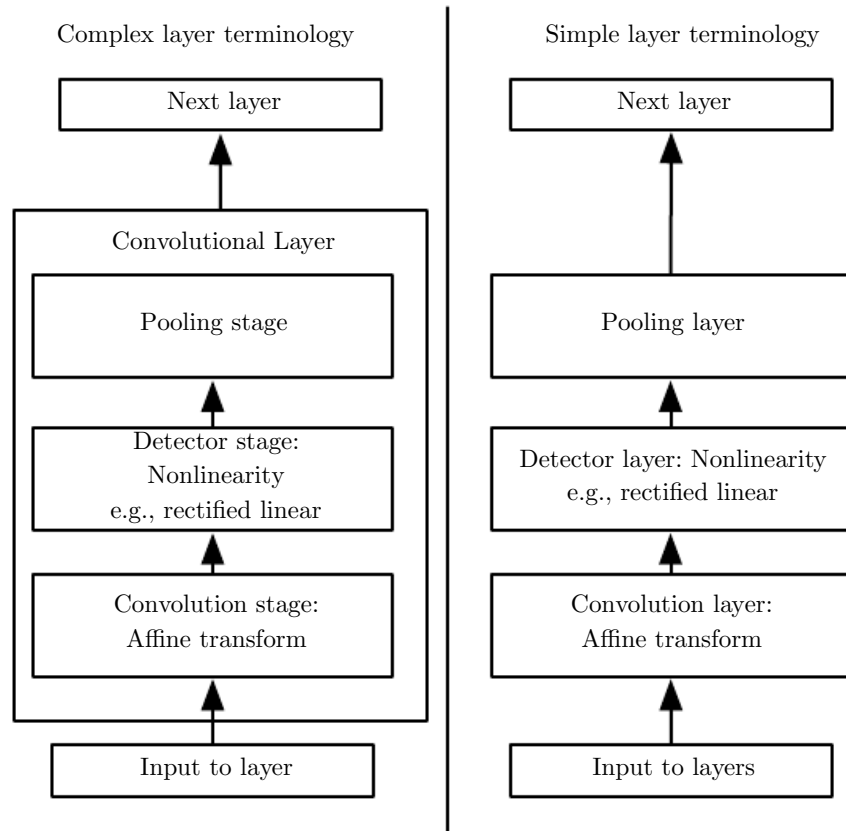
Complex layer terminology

Next layer

Convolutional Layer

Pooling stage

Detector stage: Nonlinearity e.g., rectified linear

Convolution stage: Affine transform

Input to layer

Simple layer terminology

Next layer

Pooling layer

Detector layer: Nonlinearity e.g., rectified linear

Convolution layer: Affine transform

Input to layers